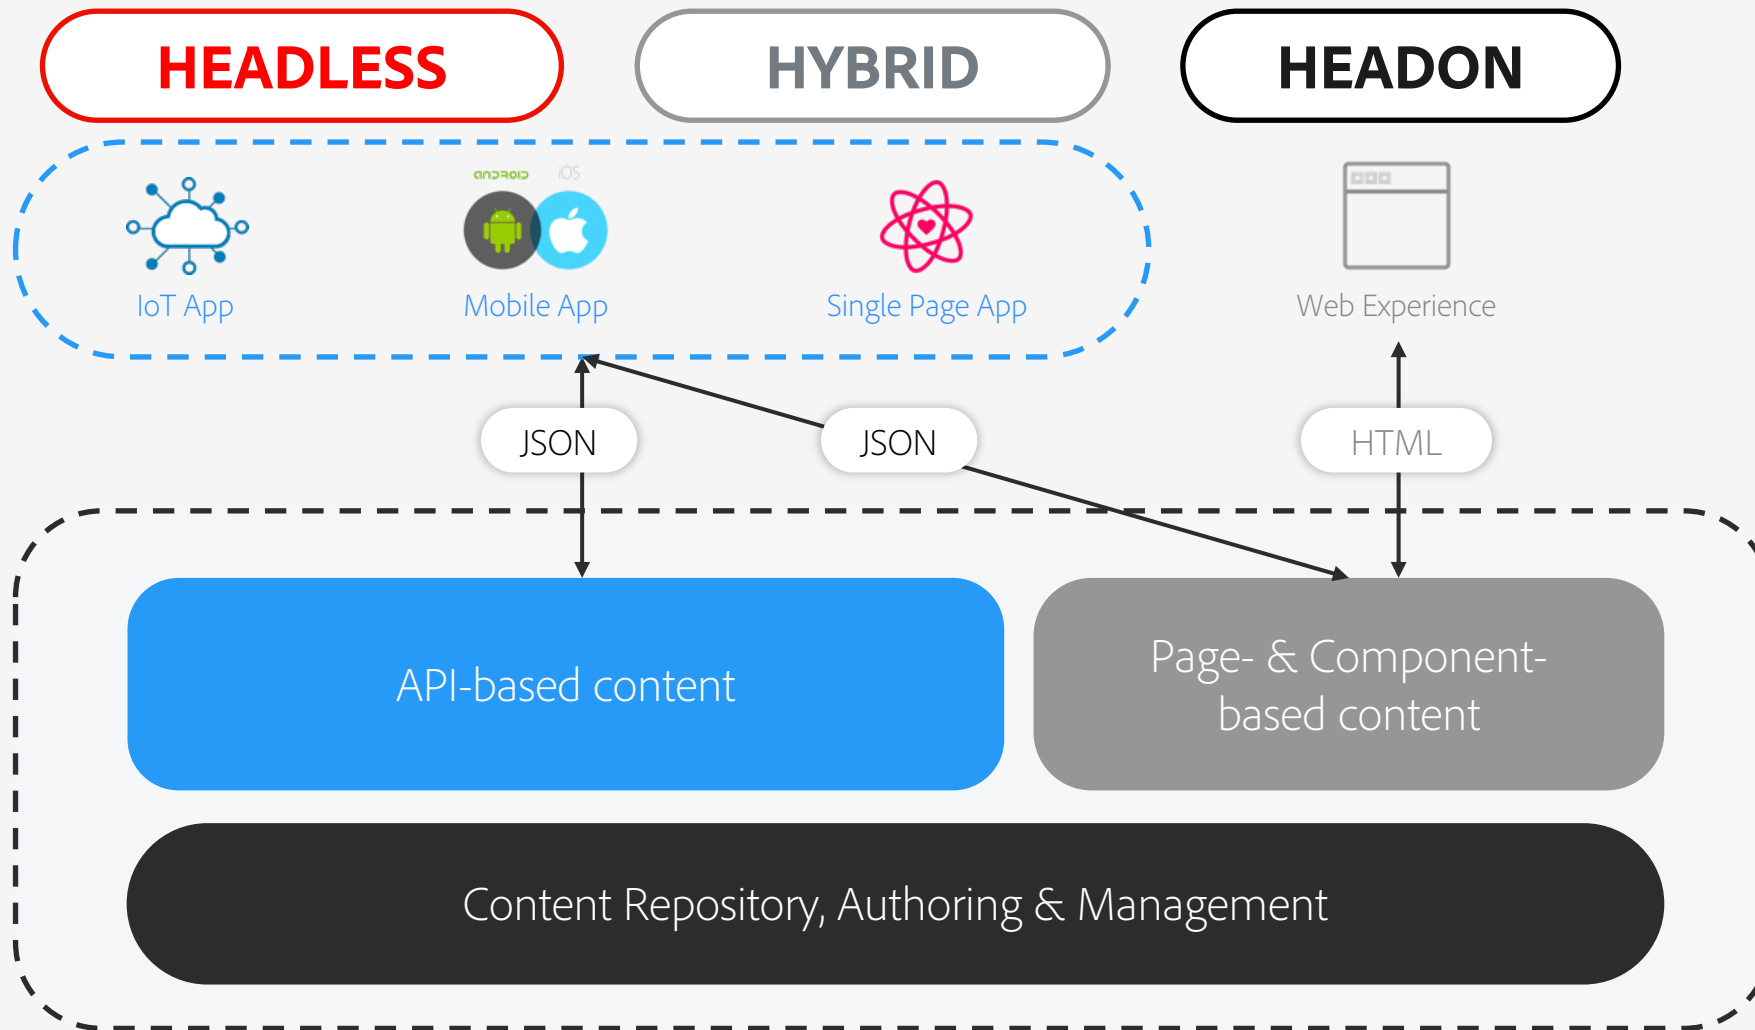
HEADLESS

HYBRID

HEADON

android iOS

IoT App

Mobile App

Single Page App

Web Experience

JSON

JSON

HTML

API-based content

Page- & Component-based content

Content Repository, Authoring & Management